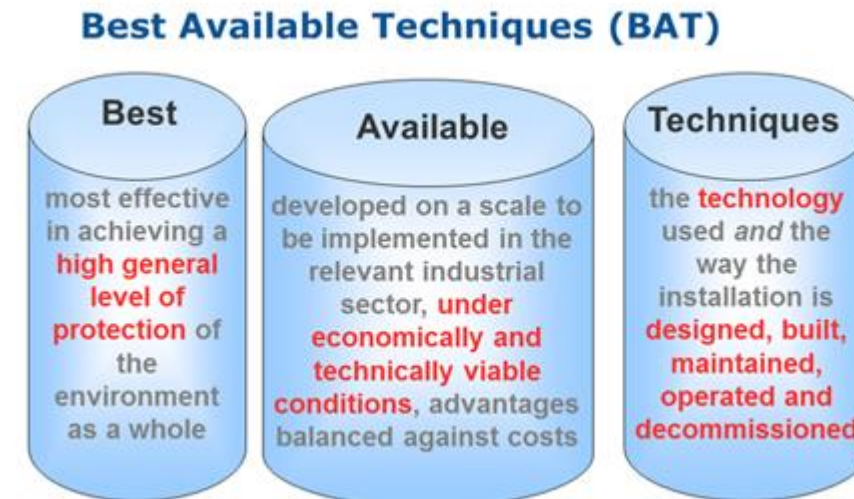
Best Available Techniques (BAT)

Best

most effective in achieving a high general level of protection of the environment as a whole

Available

developed on a scale to be implemented in the relevant industrial sector, under economically and technically viable conditions, advantages balanced against costs

Techniques

the technology used *and* the way the installation is designed, built, maintained, operated and decommissioned